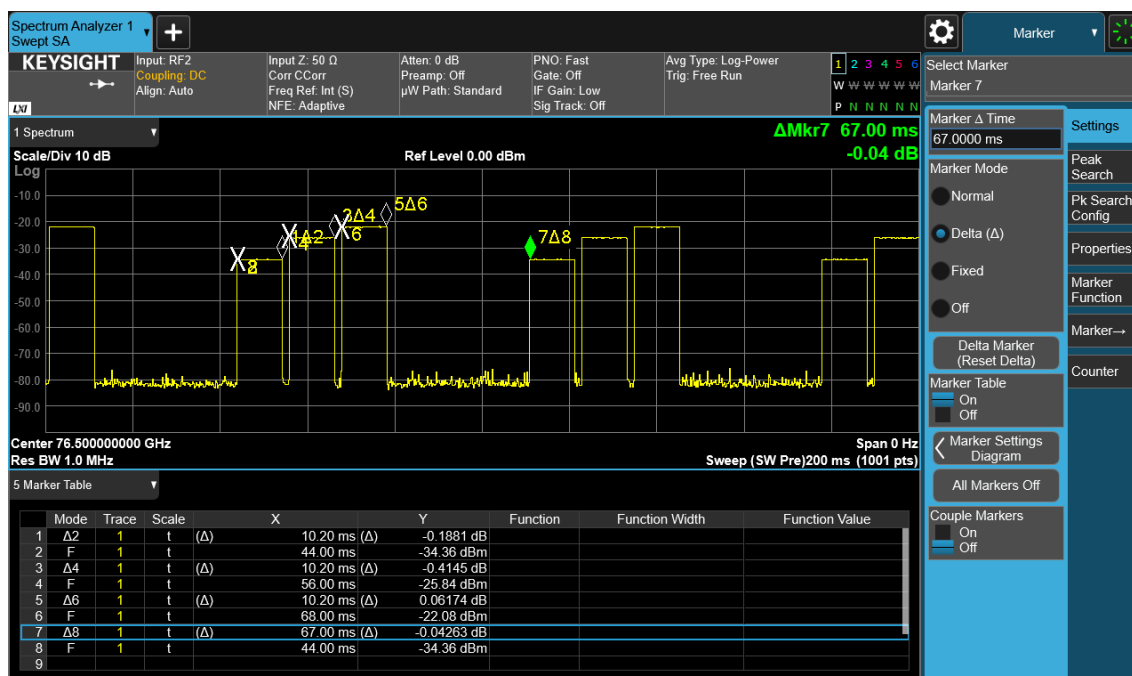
Spectrum Analyzer 1
Swept SA

KEYSIGHT

Input: RF2
Coupling: DC
Align: Auto

Input Z: 50 Ω
Corr CCorr
Freq Ref: Int (S)
NFE: Adaptive

Atten: 0 dB
Preamp: Off
µW Path: Standard

PNO: Fast
Gate: Off
IF Gain: Low
Sig Track: Off

Avg Type: Log-Power
Trig: Free Run

1 2 3 4 5 6
W W W W W W
P N N N N N

Marker

Select Marker
Marker 7

1 Spectrum

ΔMkr7 67.00 ms
-0.04 dB

Scale/Div 10 dB
Ref Level 0.00 dBm
Log

-10.0
-20.0
-30.0
-40.0
-50.0
-60.0
-70.0
-80.0
-90.0

8
1Δ2
2Δ4
4
6
5Δ6
7Δ8

Center 76.500000000 GHz
Res BW 1.0 MHz
Span 0 Hz
Sweep (SW Pre)200 ms (1001 pts)

Marker Δ Time
67.0000 ms

Marker Mode
Normal
Delta (Δ)
Fixed
Off

Delta Marker (Reset Delta)

Marker Table
On
Off

Marker Settings Diagram

All Markers Off

Couple Markers
On
Off

Settings
Peak Search
Pk Search Config
Properties
Marker Function
Marker→
Counter

5 Marker Table

| | Mode | Trace | Scale | | X | | Y | Function | Function Width | Function Value |
|---|---|---|---|---|---|---|---|---|---|---|
| 1 | Δ2 | 1 | t | (Δ) | 10.20 ms | (Δ) | -0.1881 dB | | | |
| 2 | F | 1 | t | | 44.00 ms | | -34.36 dBm | | | |
| 3 | Δ4 | 1 | t | (Δ) | 10.20 ms | (Δ) | -0.4145 dB | | | |
| 4 | F | 1 | t | | 56.00 ms | | -25.84 dBm | | | |
| 5 | Δ6 | 1 | t | (Δ) | 10.20 ms | (Δ) | 0.06174 dB | | | |
| 6 | F | 1 | t | | 68.00 ms | | -22.08 dBm | | | |
| 7 | Δ8 | 1 | t | (Δ) | 67.00 ms | (Δ) | -0.04263 dB | | | |
| 8 | F | 1 | t | | 44.00 ms | | -34.36 dBm | | | |
| 9 | | | | | | | | | | |